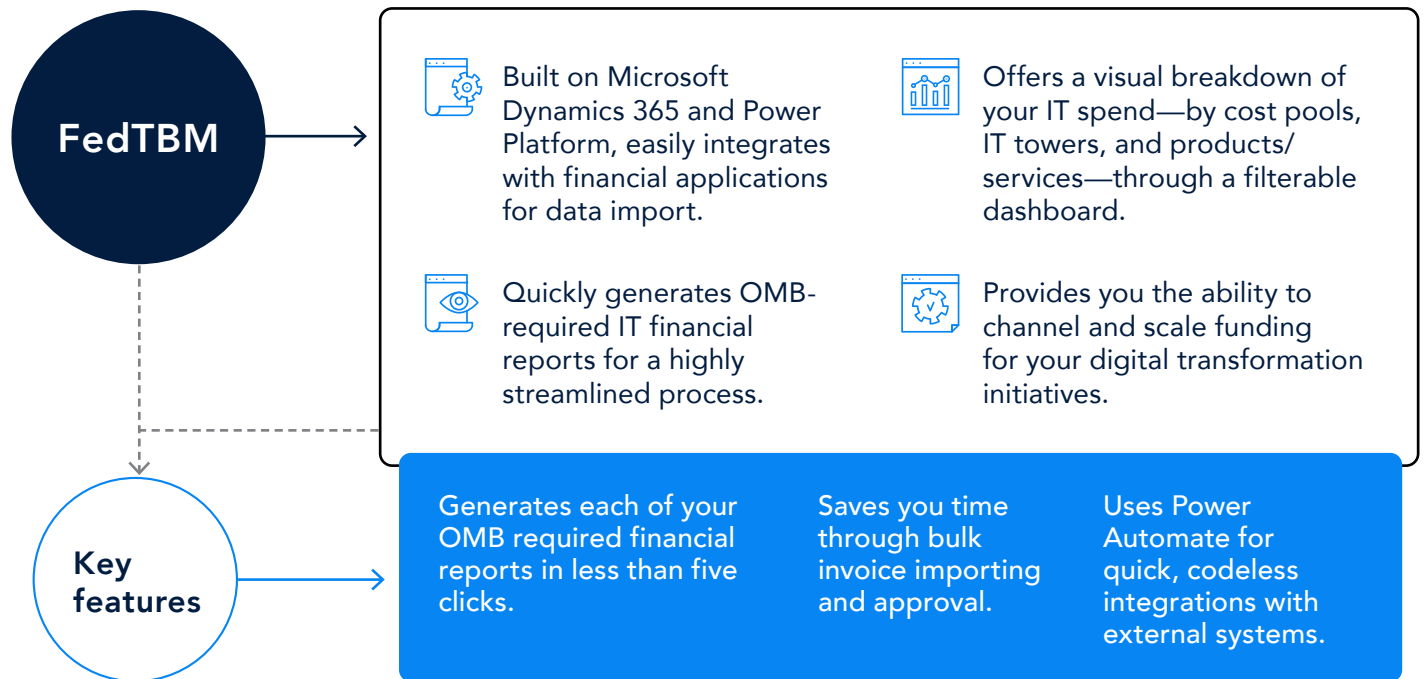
FedTBM

Built on Microsoft Dynamics 365 and Power Platform, easily integrates with financial applications for data import.

Offers a visual breakdown of your IT spend—by cost pools, IT towers, and products/services—through a filterable dashboard.

Quickly generates OMB-required IT financial reports for a highly streamlined process.

Provides you the ability to channel and scale funding for your digital transformation initiatives.

Key features

Generates each of your OMB required financial reports in less than five clicks.

Saves you time through bulk invoice importing and approval.

Uses Power Automate for quick, codeless integrations with external systems.